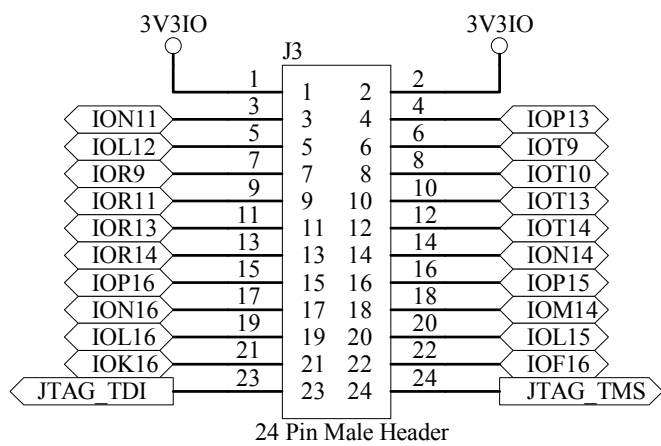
3V3IO
3V3IO
J3

| Left net | Wire | Pin | Pin | Wire | Right net |
|---|---|---|---|---|---|
| 3V3IO | 1 | 1 | 2 | 2 | 3V3IO |
| ION11 | 3 | 3 | 4 | 4 | IOP13 |
| IOL12 | 5 | 5 | 6 | 6 | IOT9 |
| IOR9 | 7 | 7 | 8 | 8 | IOT10 |
| IOR11 | 9 | 9 | 10 | 10 | IOT13 |
| IOR13 | 11 | 11 | 12 | 12 | IOT14 |
| IOR14 | 13 | 13 | 14 | 14 | ION14 |
| IOP16 | 15 | 15 | 16 | 16 | IOP15 |
| ION16 | 17 | 17 | 18 | 18 | IOM14 |
| IOL16 | 19 | 19 | 20 | 20 | IOL15 |
| IOK16 | 21 | 21 | 22 | 22 | IOF16 |
| JTAG_TDI | 23 | 23 | 24 | 24 | JTAG_TMS |

24 Pin Male Header